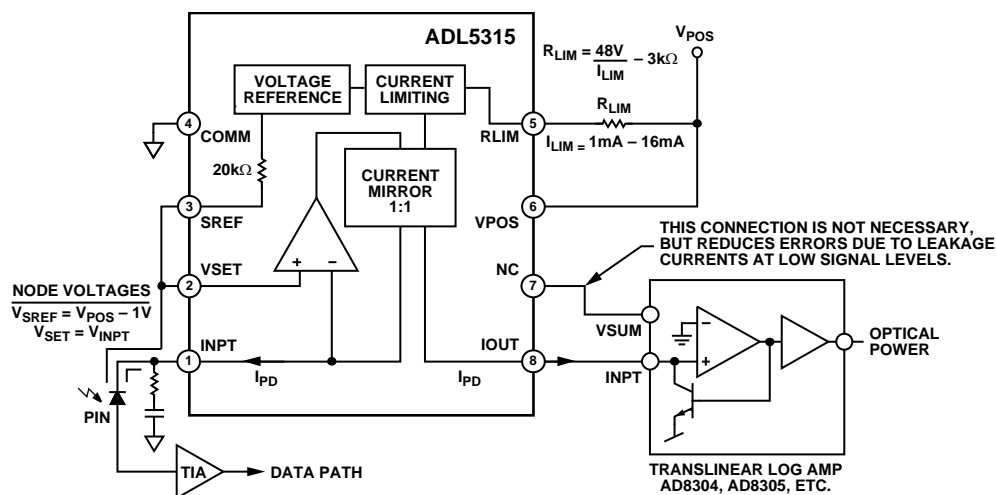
ADL5315

$R_{LIM} = \frac{48V}{I_{LIM}} - 3k\Omega$

$V_{POS}$

VOLTAGE REFERENCE

CURRENT LIMITING

4 COMM

20kΩ

CURRENT MIRROR 1:1

5 RLIM

$R_{LIM}$

$I_{LIM} = 1mA - 16mA$

3 SREF

6 VPOS

THIS CONNECTION IS NOT NECESSARY, BUT REDUCES ERRORS DUE TO LEAKAGE CURRENTS AT LOW SIGNAL LEVELS.

2 VSET

+ −

NC 7

NODE VOLTAGES
$V_{SREF} = V_{POS} - 1V$
$V_{SET} = V_{INPT}$

VSUM

−
+

1 INPT

$I_{PD}$

IOUT 8

$I_{PD}$

INPT

OPTICAL POWER

PIN

TIA

DATA PATH

TRANSLINEAR LOG AMP
AD8304, AD8305, ETC.